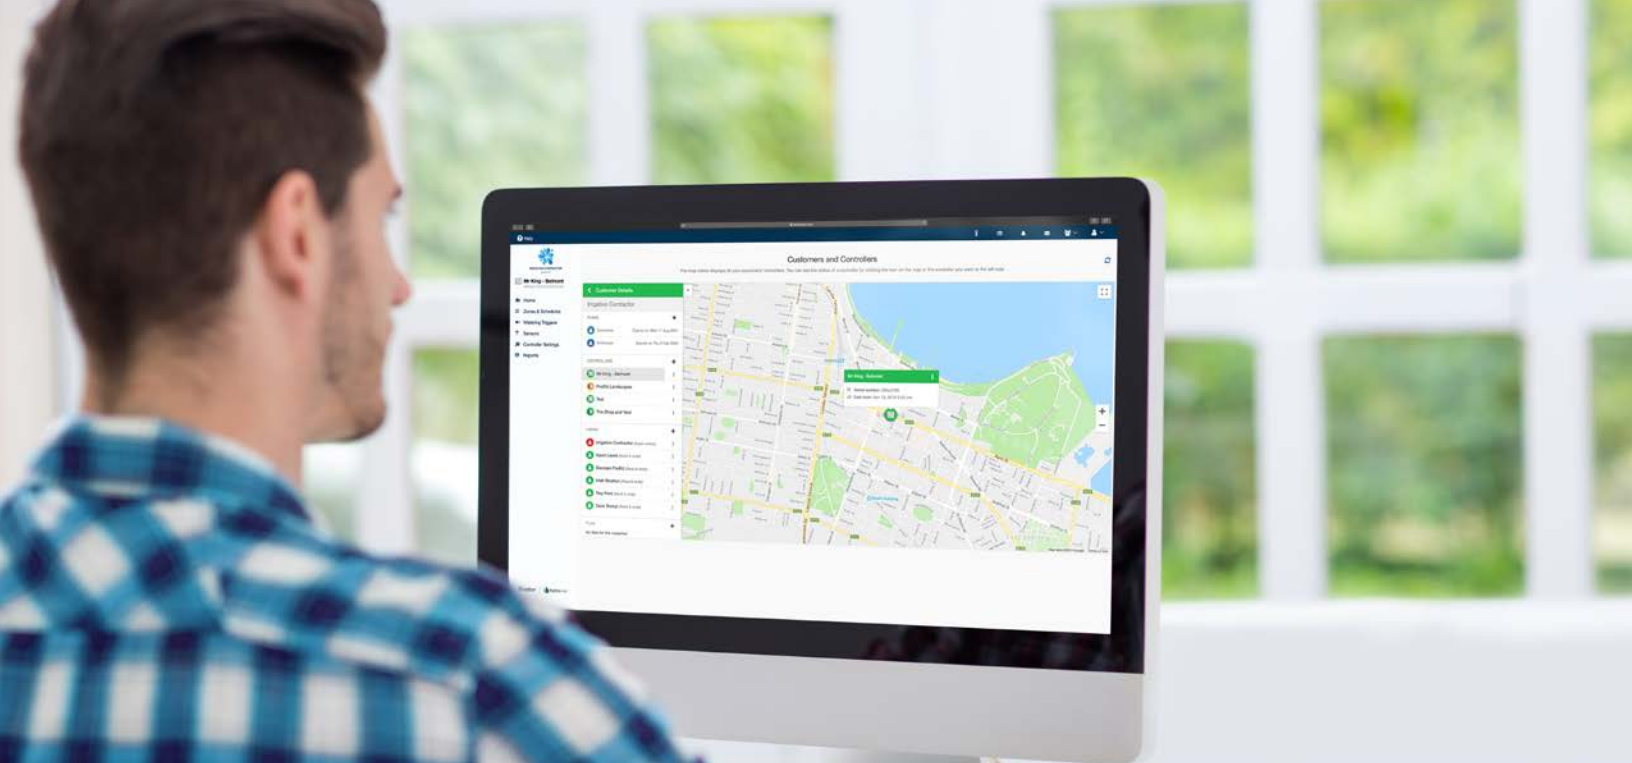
Help

Mr King - Belmont

Home
Zones & Schedules
Watering Triggers
Sensors
Controller Settings
Reports

Customers and Controllers

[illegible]

Customer Details

Irrigation Contractor

USERS
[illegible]
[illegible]

CONTROLLERS
Mr King - Belmont
Prolific Landscapes
Test
The Shop and Test

USERS
Irrigation Contractor
Saint Lewis
Brendan Padfly
Irish Stratton
Ray Pont
Dave Stomp

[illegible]

Mr King - Belmont

+
−